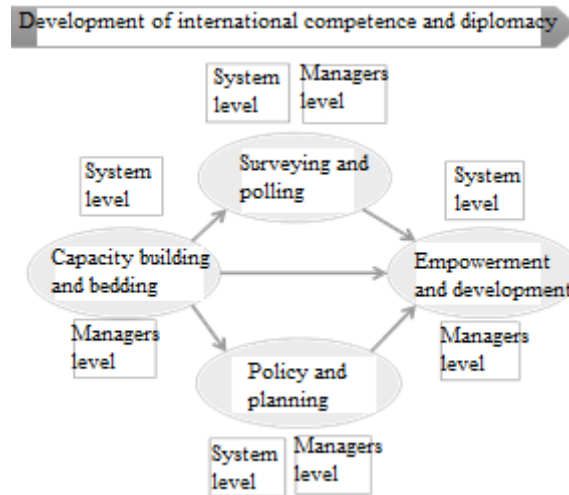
Development of international competence and diplomacy

System level

Managers level

Surveying and polling

System level

System level

Capacity building and bedding

Empowerment and development

Managers level

Managers level

Policy and planning

System level

Managers level